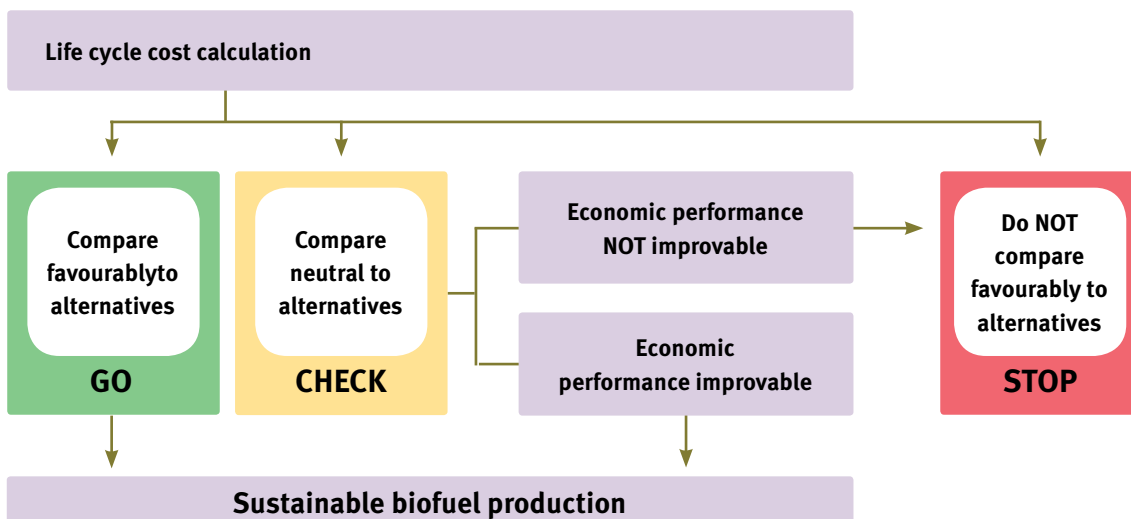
Life cycle cost calculation

Compare favourablyto alternatives

GO

Compare neutral to alternatives

CHECK

Economic performance NOT improvable

Economic performance improvable

Do NOT compare favourably to alternatives

STOP

Sustainable biofuel production